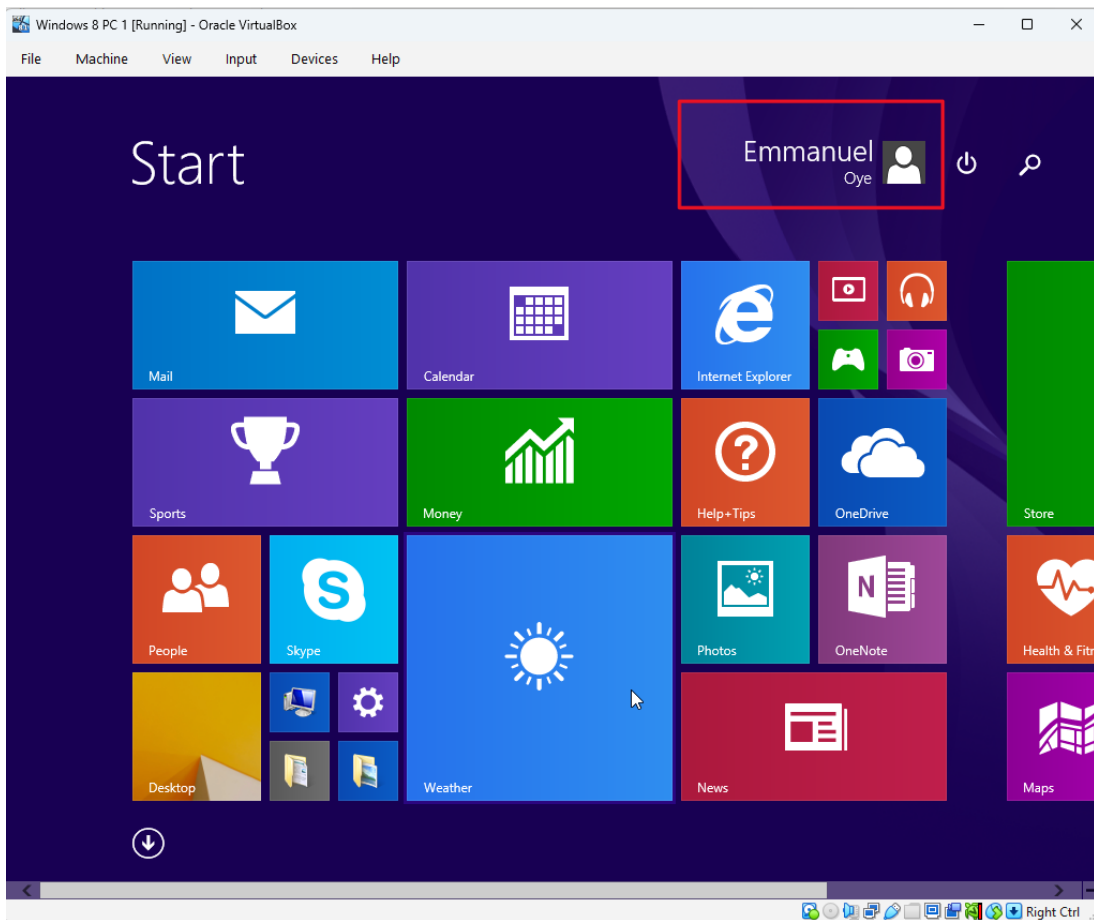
Windows 8 PC 1 [Running] - Oracle VirtualBox

File Machine View Input Devices Help

Start

Emmanuel
Oye

Mail
Calendar
Internet Explorer
Sports
Money
Help+Tips
OneDrive
Store
People
Skype
Photos
OneNote
Health & Fitr
Desktop
Weather
News
Maps

Right Ctrl